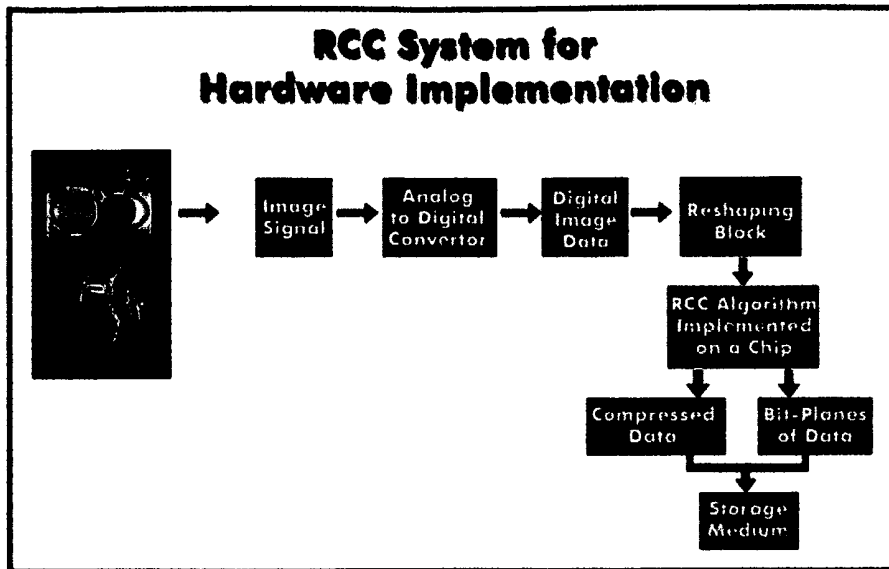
RCC System for Hardware Implementation

Image Signal

Analog to Digital Convertor

Digital Image Data

Reshaping Block

RCC Algorithm Implemented on a Chip

Compressed Data

Bit-Planes of Data

Storage Medium